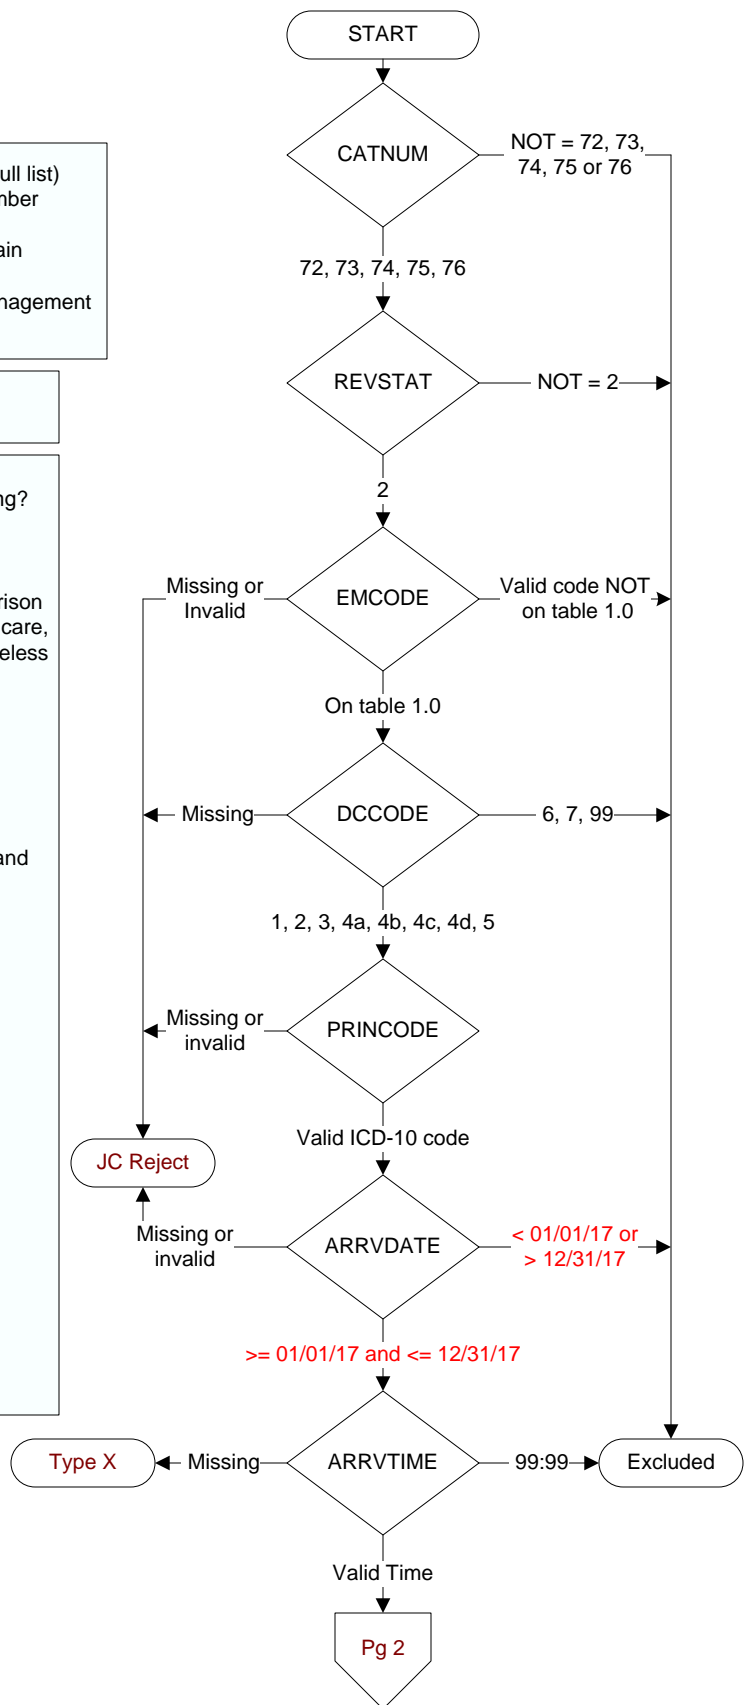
ull list)
nber

ain

nagement

ng?

rison
care,
eless

and

START

CATNUM

NOT = 72, 73, 74, 75 or 76

72, 73, 74, 75, 76

REVSTAT

NOT = 2

2

Missing or Invalid

EMCODE

Valid code NOT on table 1.0

On table 1.0

Missing

DCCODE

6, 7, 99

1, 2, 3, 4a, 4b, 4c, 4d, 5

Missing or invalid

PRINCODE

Valid ICD-10 code

JC Reject

Missing or invalid

ARRVDATE

< 01/01/17 or > 12/31/17

>= 01/01/17 and <= 12/31/17

Type X

Missing

ARRVTIME

99:99

Excluded

Valid Time

Pg 2